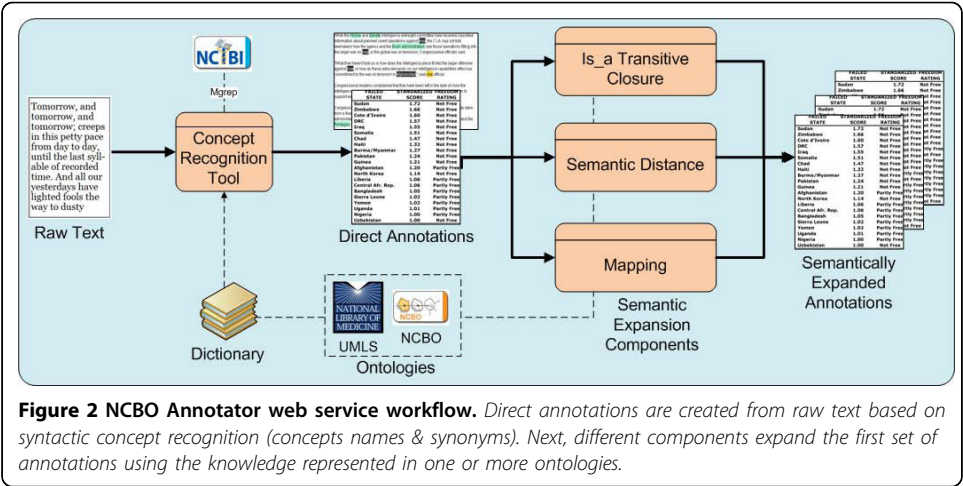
NCIBI

Mgrep

Tomorrow, and tomorrow, and tomorrow; creeps in this petty pace from day to day, until the last syllable of recorded time. And all our yesterdays have lighted fools the way to dusty

Raw Text

Concept Recognition Tool

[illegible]

| FAILED STATE | STANDARDIZED SCORE | FREEDOM RATING |
|---|---|---|
| Sudan | 1.72 | Not Free |
| Zimbabwe | 1.66 | Not Free |
| Cote d'Ivoire | 1.60 | Not Free |
| DRC | 1.57 | Not Free |
| Iraq | 1.55 | Not Free |
| Somalia | 1.51 | Not Free |
| Chad | 1.47 | Not Free |
| Haiti | 1.32 | Not Free |
| Burma/Myanmar | 1.27 | Not Free |
| Pakistan | 1.24 | Not Free |
| Guinea | 1.21 | Not Free |
| Afghanistan | 1.20 | Partly Free |
| North Korea | 1.14 | Not Free |
| Liberia | 1.06 | Partly Free |
| Central Afr. Rep. | 1.06 | Partly Free |
| Bangladesh | 1.05 | Partly Free |
| Sierra Leone | 1.02 | Partly Free |
| Yemen | 1.02 | Partly Free |
| Uganda | 1.01 | Partly Free |
| Nigeria | 1.00 | Partly Free |
| Uzbekistan | 1.00 | Not Free |

Direct Annotations

Is_a Transitive Closure

Semantic Distance

Mapping

Semantic Expansion Components

Semantically Expanded Annotations

Dictionary

NATIONAL LIBRARY OF MEDICINE

UMLS

NCBO

NCBO

Ontologies

Figure 2 NCBO Annotator web service workflow. Direct annotations are created from raw text based on syntactic concept recognition (concepts names & synonyms). Next, different components expand the first set of annotations using the knowledge represented in one or more ontologies.